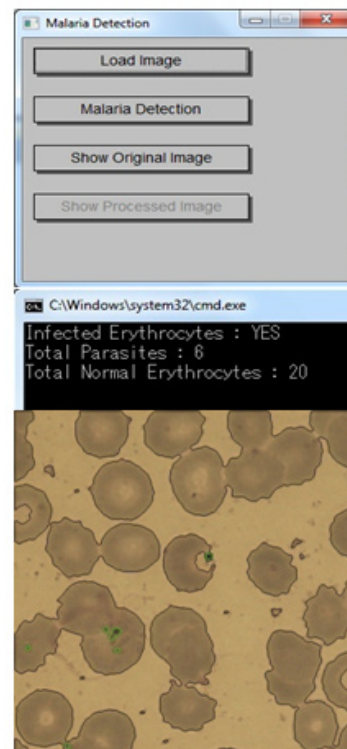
Malaria Detection

Load Image

Malaria Detection

Show Original Image

Show Processed Image

C:\Windows\system32\cmd.exe

Infected Erythrocytes : YES
Total Parasites : 6
Total Normal Erythrocytes : 20